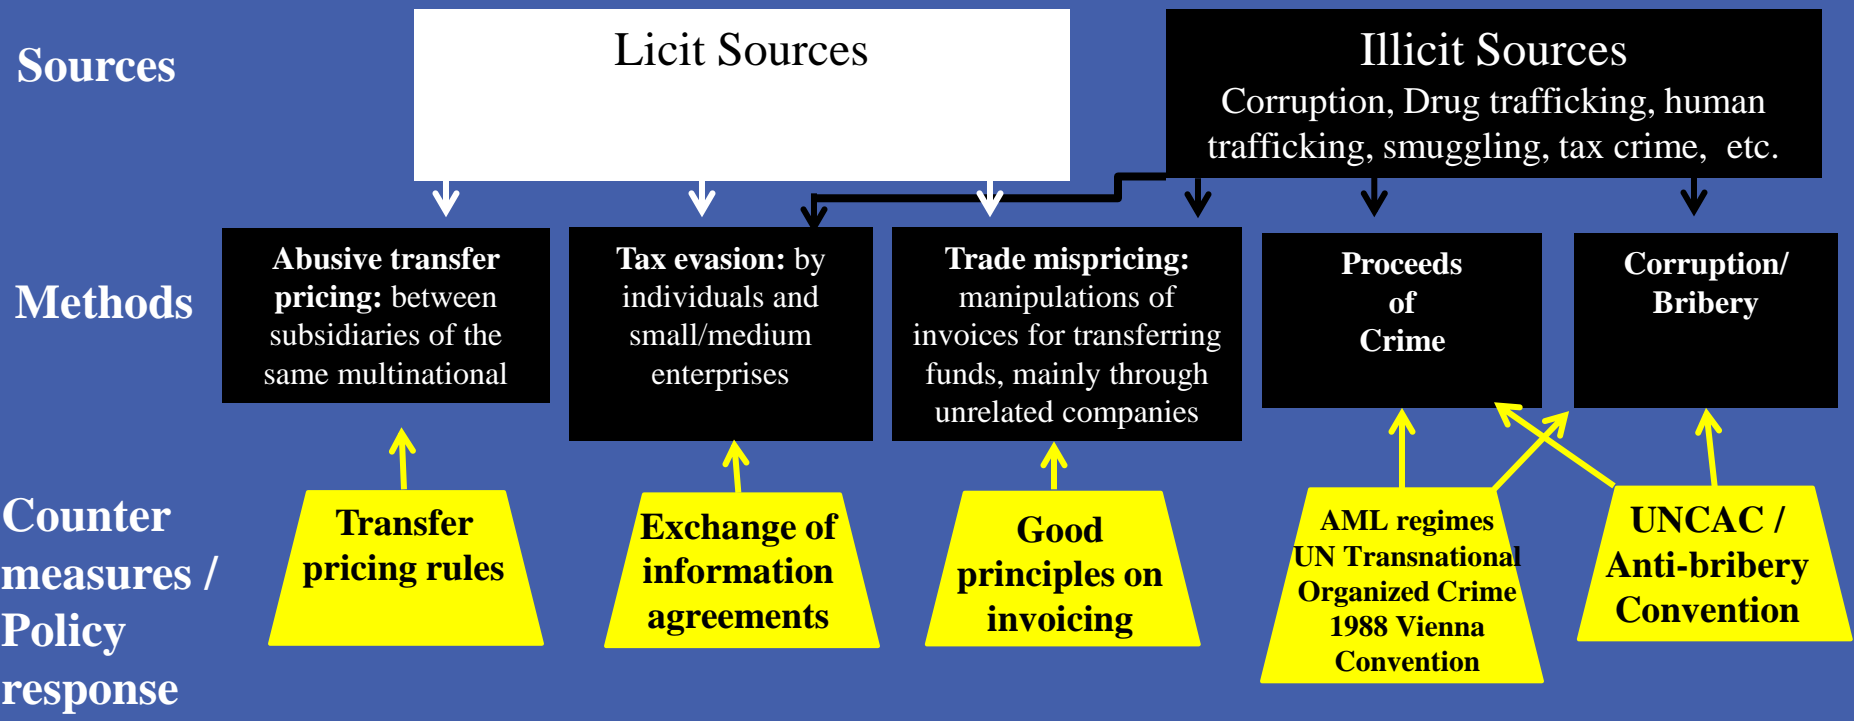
Sources

Licit Sources

Illicit Sources
Corruption, Drug trafficking, human trafficking, smuggling, tax crime, etc.

Methods

Abusive transfer pricing: between subsidiaries of the same multinational

Tax evasion: by individuals and small/medium enterprises

Trade mispricing: manipulations of invoices for transferring funds, mainly through unrelated companies

Proceeds of Crime

Corruption/ Bribery

Counter measures / Policy response

Transfer pricing rules

Exchange of information agreements

Good principles on invoicing

AML regimes
UN Transnational Organized Crime
1988 Vienna Convention

UNCAC / Anti-bribery Convention